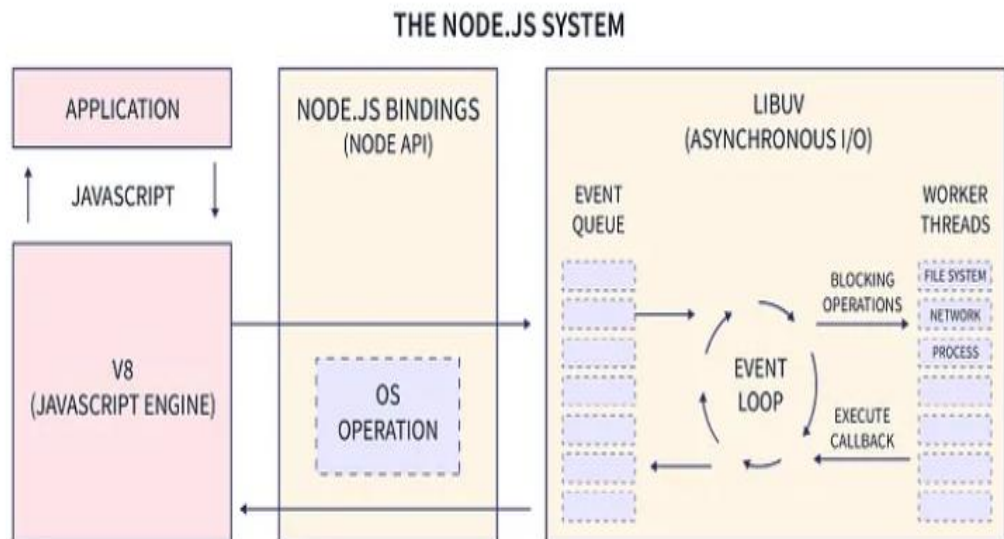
THE NODE.JS SYSTEM

APPLICATION

JAVASCRIPT

V8
(JAVASCRIPT ENGINE)

NODE.JS BINDINGS
(NODE API)

OS
OPERATION

LIBUV
(ASYNCHRONOUS I/O)

EVENT
QUEUE

WORKER
THREADS

BLOCKING
OPERATIONS

FILE SYSTEM

NETWORK

PROCESS

EVENT
LOOP

EXECUTE
CALLBACK